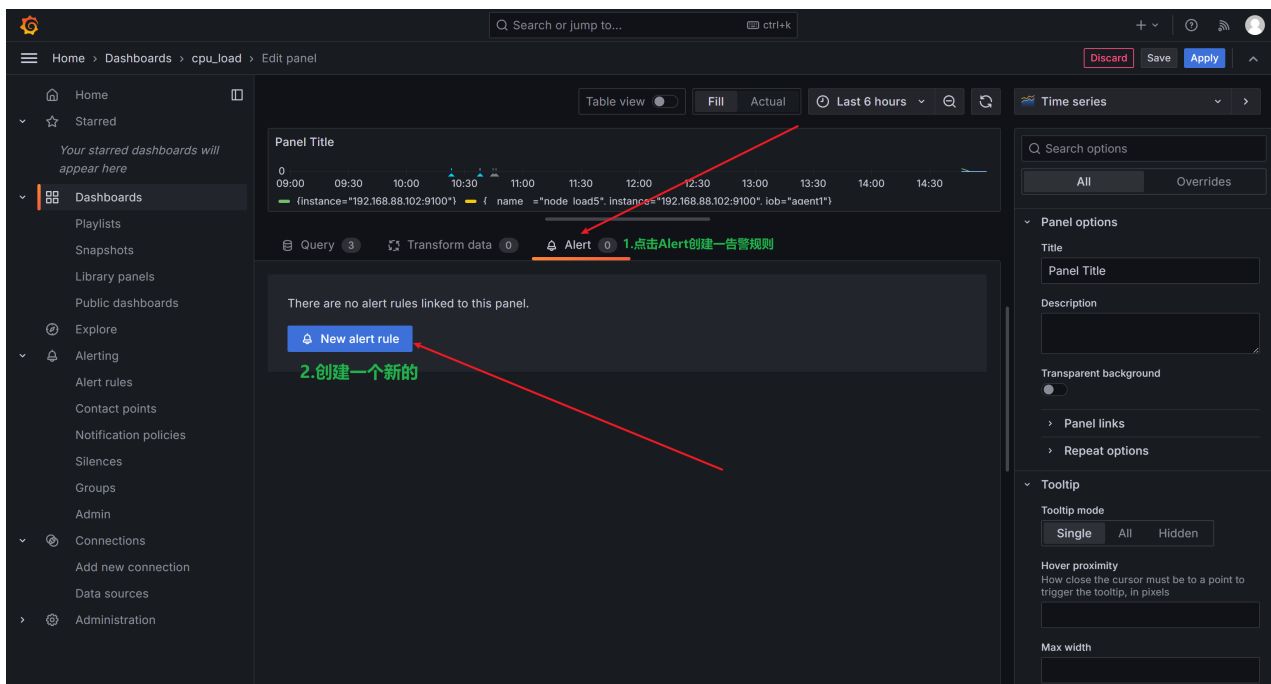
Search or jump to... ctrl+k

Home › Dashboards › cpu_load › Edit panel

Discard Save Apply

Home
Starred
Your starred dashboards will appear here
Dashboards
Playlists
Snapshots
Library panels
Public dashboards
Explore
Alerting
Alert rules
Contact points
Notification policies
Silences
Groups
Admin
Connections
Add new connection
Data sources
Administration

Table view Fill Actual Last 6 hours

Panel Title
0
09:00 09:30 10:00 10:30 11:00 11:30 12:00 12:30 13:00 13:30 14:00 14:30
{instance="192.168.88.102:9100"} {__name__="node_load5", instance="192.168.88.102:9100", job="agent1"}

Query 3 Transform data 0 Alert 0 1.点击Alert创建一告警规则

There are no alert rules linked to this panel.

New alert rule

2.创建一个新的

Time series

Search options

All Overrides

Panel options
Title
Panel Title
Description
Transparent background
Panel links
Repeat options

Tooltip
Tooltip mode
Single All Hidden
Hover proximity
How close the cursor must be to a point to trigger the tooltip, in pixels
Max width